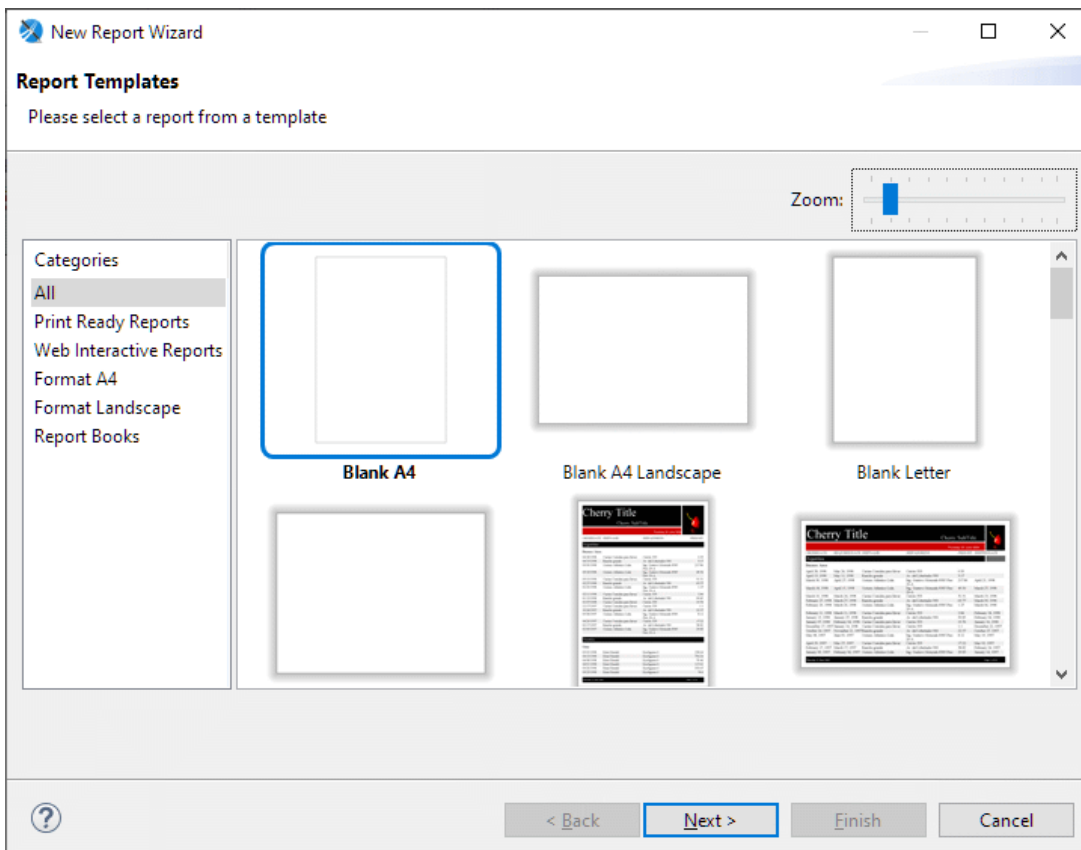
New Report Wizard

Report Templates

Please select a report from a template

Zoom:

Categories
All
Print Ready Reports
Web Interactive Reports
Format A4
Format Landscape
Report Books

Blank A4
Blank A4 Landscape
Blank Letter

Cherry Title
Cherry Title

?
< Back
Next >
Finish
Cancel